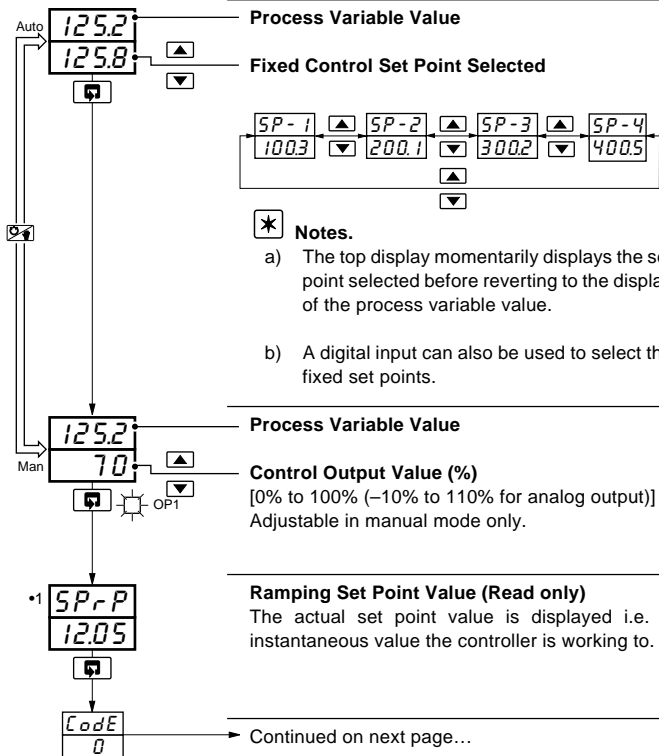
Auto
125.2
125.8

Process Variable Value

Fixed Control Set Point Selected

SP-1
100.3
SP-2
200.1
SP-3
300.2
SP-4
400.5

Notes.

a) The top display momentarily displays the s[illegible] point selected before reverting to the displa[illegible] of the process variable value.

b) A digital input can also be used to select th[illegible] fixed set points.

125.2
Man
70
OP1

Process Variable Value

Control Output Value (%)
[0% to 100% (–10% to 110% for analog output)]
Adjustable in manual mode only.

•1
SPrP
12.05

Ramping Set Point Value (Read only)
The actual set point value is displayed i.e. instantaneous value the controller is working to.

CodE
0

Continued on next page…